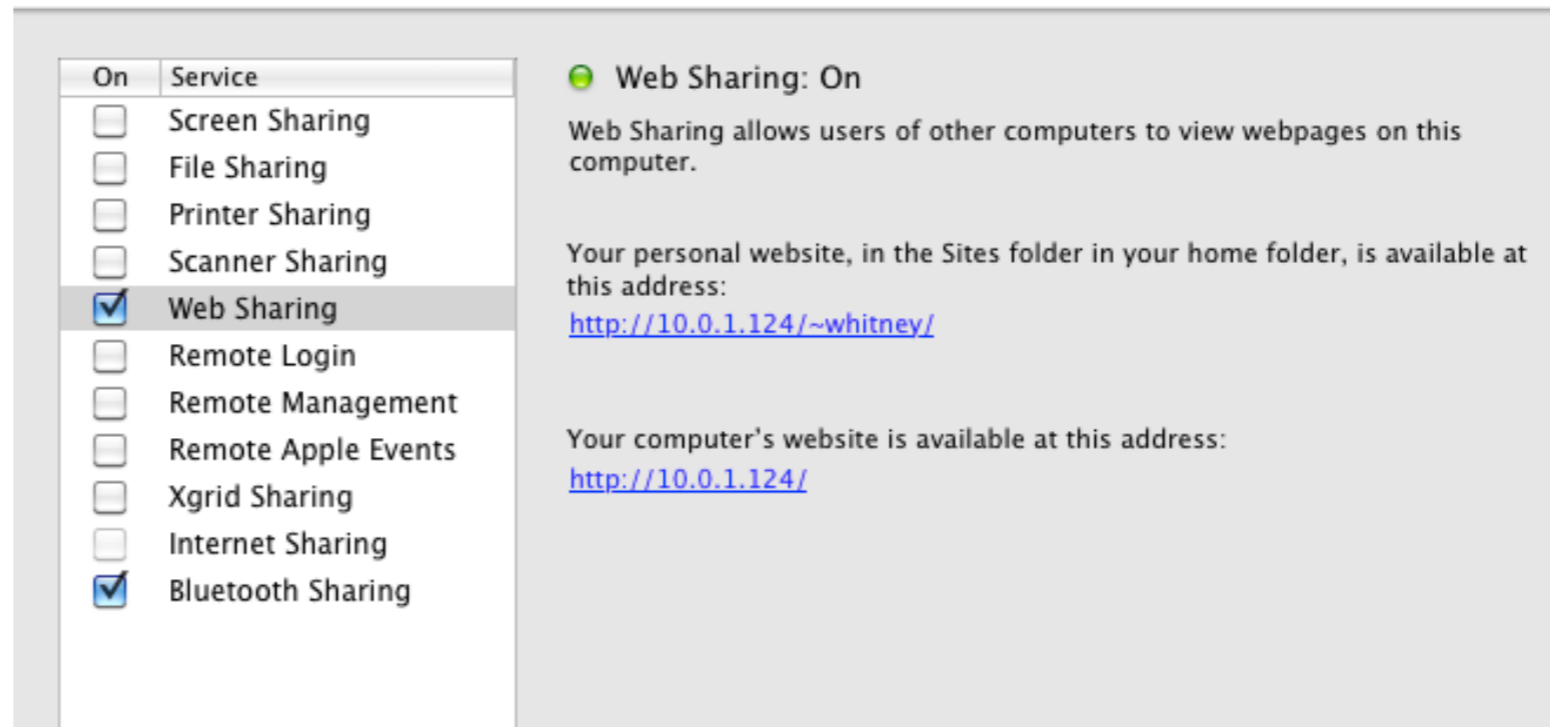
| On | Service |
|---|---|
| ☐ | Screen Sharing |
| ☐ | File Sharing |
| ☐ | Printer Sharing |
| ☐ | Scanner Sharing |
| ☑ | Web Sharing |
| ☐ | Remote Login |
| ☐ | Remote Management |
| ☐ | Remote Apple Events |
| ☐ | Xgrid Sharing |
| ☐ | Internet Sharing |
| ☑ | Bluetooth Sharing |

Web Sharing: On

Web Sharing allows users of other computers to view webpages on this computer.

Your personal website, in the Sites folder in your home folder, is available at this address:
http://10.0.1.124/~whitney/

Your computer's website is available at this address:
http://10.0.1.124/